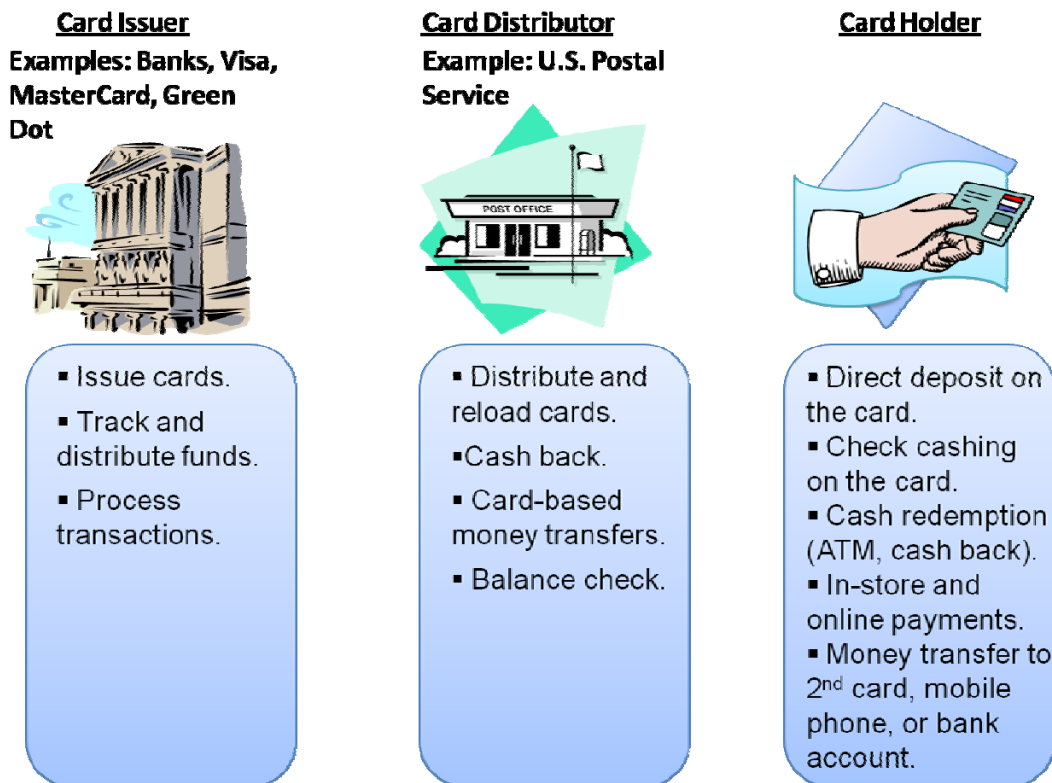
Card Issuer
Examples: Banks, Visa, MasterCard, Green Dot

- Issue cards.
- Track and distribute funds.
- Process transactions.

Card Distributor
Example: U.S. Postal Service

POST OFFICE

- Distribute and reload cards.
- Cash back.
- Card-based money transfers.
- Balance check.

Card Holder

- Direct deposit on the card.
- Check cashing on the card.
- Cash redemption (ATM, cash back).
- In-store and online payments.
- Money transfer to 2$^{nd}$ card, mobile phone, or bank account.